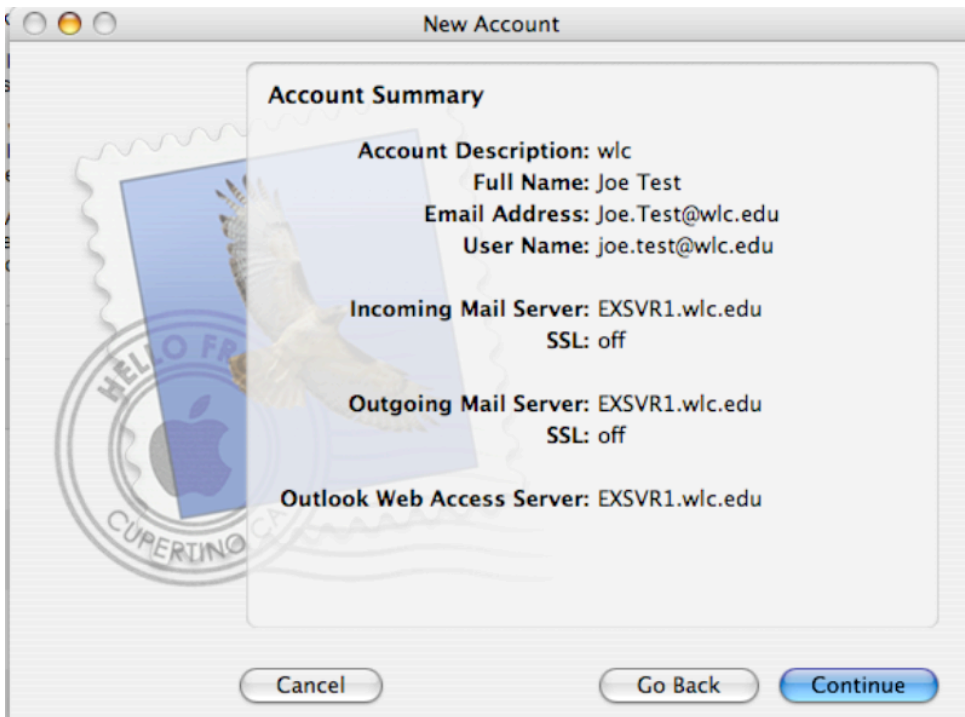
New Account

Account Summary

Account Description: wlc
Full Name: Joe Test
Email Address: Joe.Test@wlc.edu
User Name: joe.test@wlc.edu

Incoming Mail Server: EXSVR1.wlc.edu
SSL: off

Outgoing Mail Server: EXSVR1.wlc.edu
SSL: off

Outlook Web Access Server: EXSVR1.wlc.edu

HELLO FR
CUPERTINO CA

Cancel
Go Back
Continue